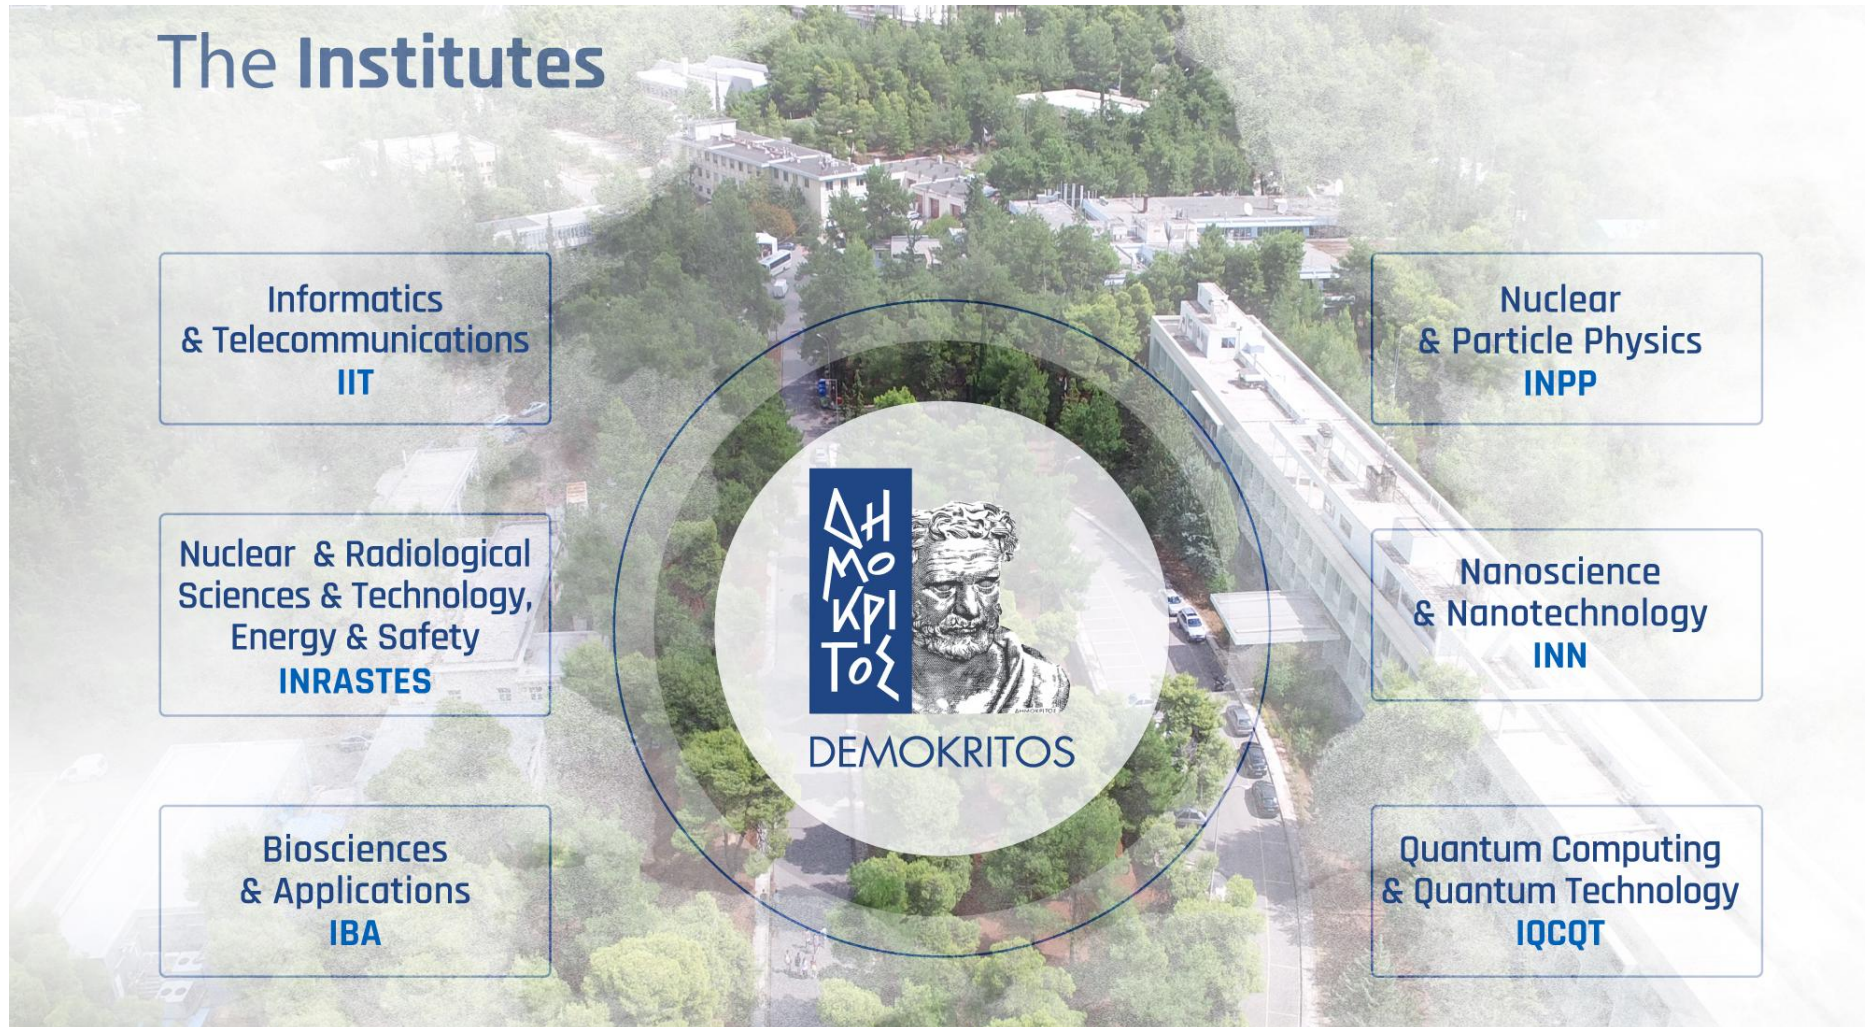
The Institutes

Informatics
& Telecommunications
IIT

Nuclear & Radiological
Sciences & Technology,
Energy & Safety
INRASTES

Biosciences
& Applications
IBA

ΔΗ
ΜΟ
ΚΡΙ
ΤΟΣ

DEMOKRITOS

Nuclear
& Particle Physics
INPP

Nanoscience
& Nanotechnology
INN

Quantum Computing
& Quantum Technology
IQCQT